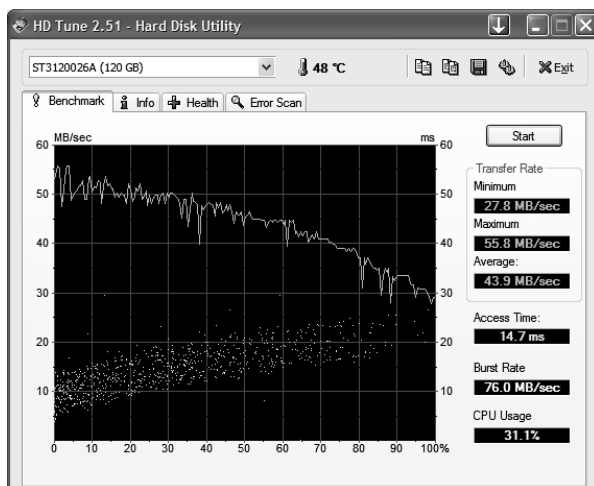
HD Tune 2.51 - Hard Disk Utility

ST3120026A (120 GB)

48 °C

Exit

Benchmark | Info | Health | Error Scan

MB/sec

ms

60
50
40
30
20
10

60
50
40
30
20
10

0 10 20 30 40 50 60 70 80 90 100%

Start

Transfer Rate

Minimum

27.8 MB/sec

Maximum

55.8 MB/sec

Average:

43.9 MB/sec

Access Time:

14.7 ms

Burst Rate

76.0 MB/sec

CPU Usage

31.1%